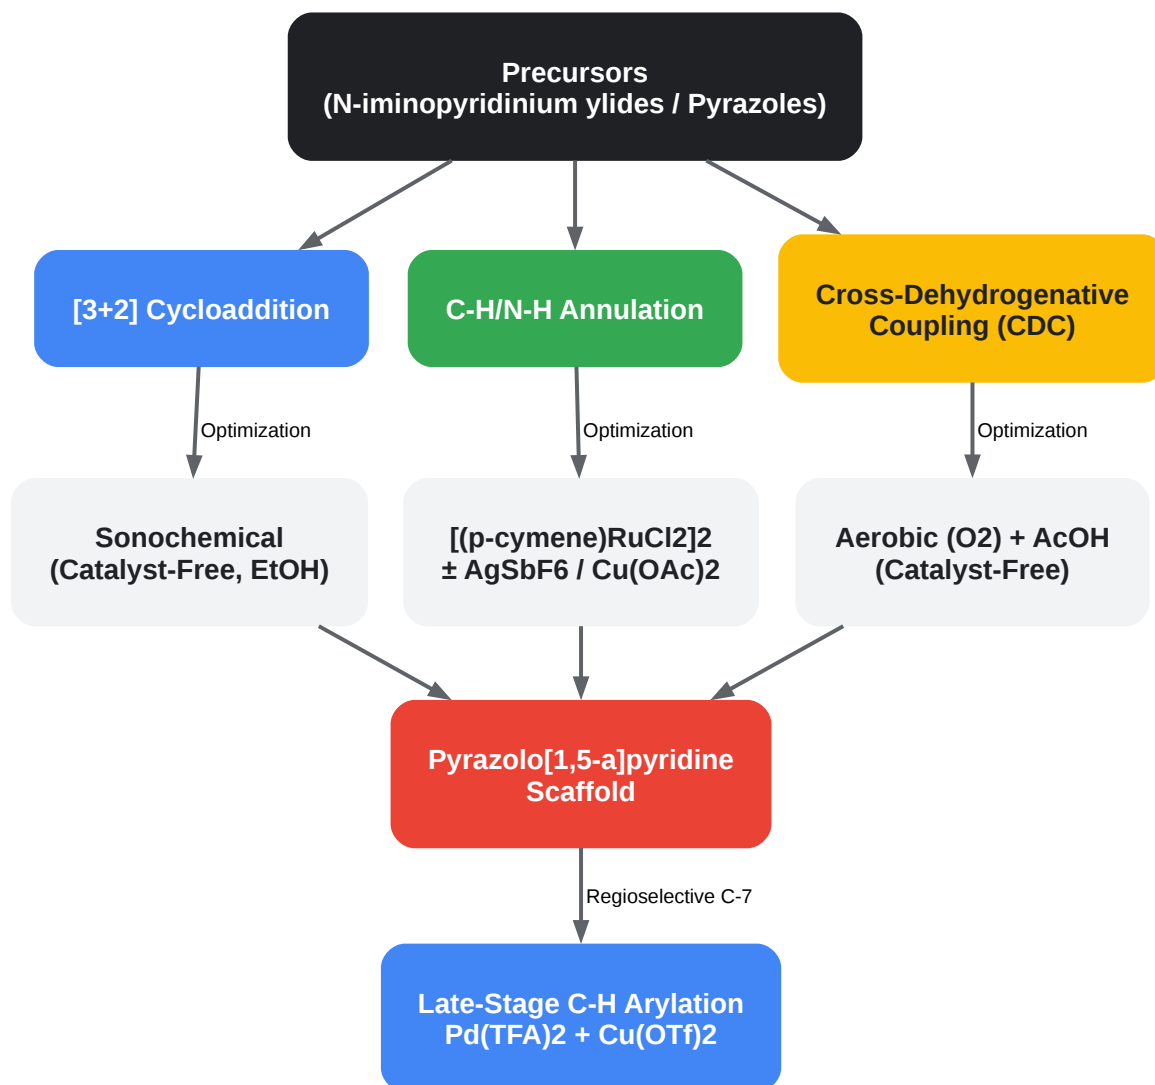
Precursors
(N-iminopyridinium ylides / Pyrazoles)

[3+2] Cycloaddition

C-H/N-H Annulation

Cross-Dehydrogenative Coupling (CDC)

Optimization

Optimization

Optimization

Sonochemical
(Catalyst-Free, EtOH)

[(p-cymene)RuCl2]2
± AgSbF6 / Cu(OAc)2

Aerobic (O2) + AcOH
(Catalyst-Free)

Pyrazolo[1,5-a]pyridine
Scaffold

Regioselective C-7

Late-Stage C-H Arylation
Pd(TFA)2 + Cu(OTf)2